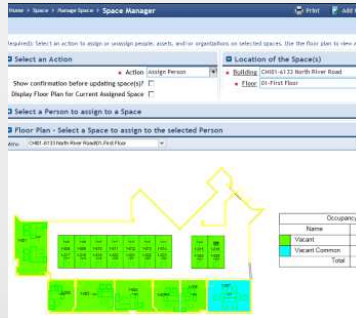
Home > Space > Manage Space > Space Manager

Print Add

Required: Select an action to assign or unassign people, assets, and/or organizations on selected spaces. Use the floor plan to view a

Select an Action

Action Assign Person

Show confirmation before updating space(s)?

Display Floor Plan for Current Assigned Space

Location of the Space(s)

Building CH001-6133 North River Road

Floor 01-First Floor

Select a Person to assign to a Space

Floor Plan - Select a Space to assign to the selected Person

CH001-6133 North River Road/01-First Floor

| Occupancy | |
|---|---|
| Name | |
| Vacant | |
| Vacant Common | |
| Total | |